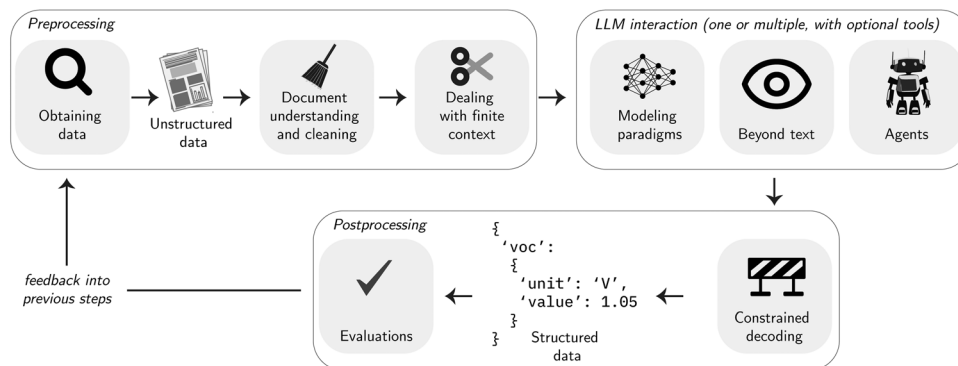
Preprocessing

Obtaining data

Unstructured data

Document understanding and cleaning

Dealing with finite context

LLM interaction (one or multiple, with optional tools)

Modeling paradigms

Beyond text

Agents

Postprocessing

Evaluations

{
'voc':
{
'unit': 'V',
'value': 1.05
}
}

Structured data

Constrained decoding

feedback into previous steps